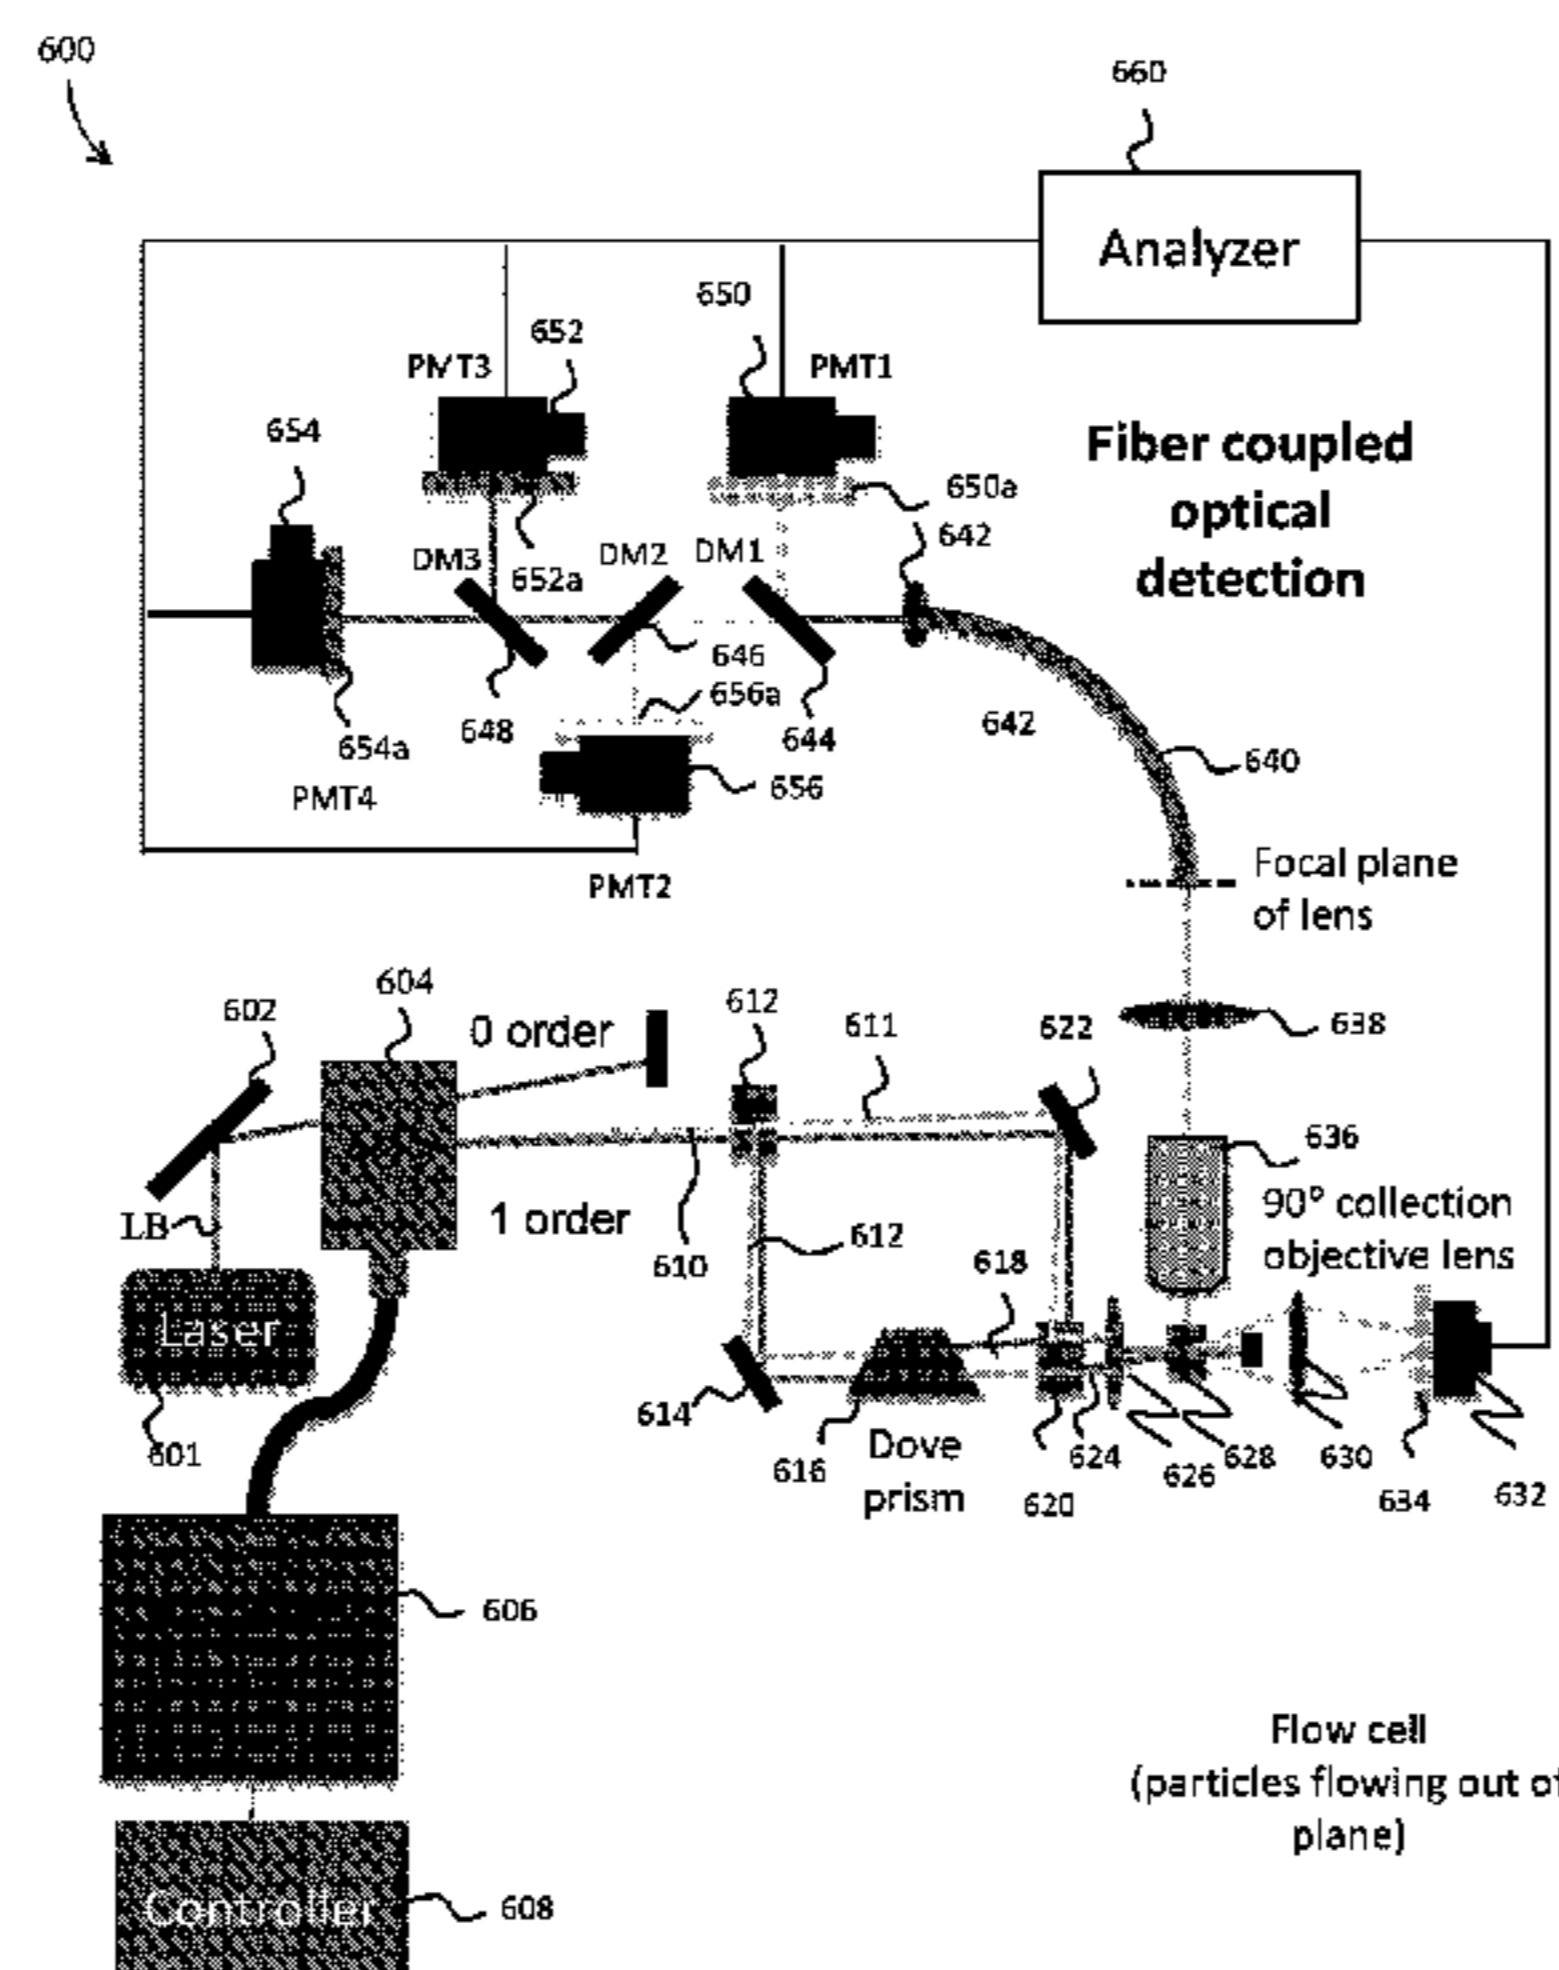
600

660

Analyzer

650

652

PMT3

PMT1

654

Fiber coupled optical detection

650a

642

DM3

652a

DM2

DM1

646

656a

648

644

642

654a

640

PMT4

656

PMT2

Focal plane of lens

604

602

0 order

612

611

622

638

636

LB

1 order

610

612

90° collection objective lens

618

Laser

614

616

Dove prism

624

626

628

630

620

634

632

601

606

Flow cell (particles flowing out of plane)

Controller

608